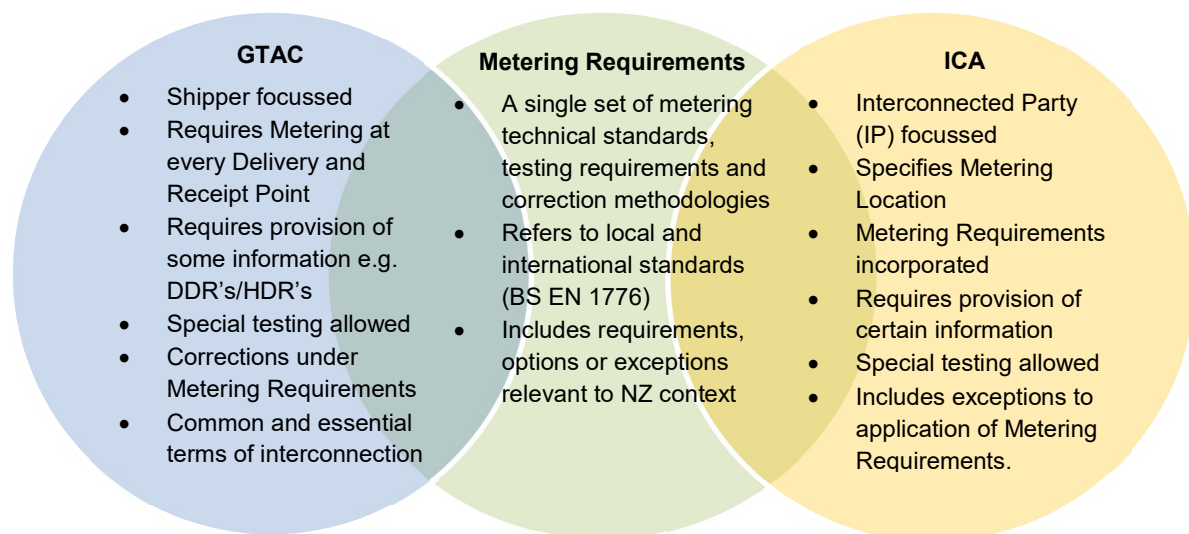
GTAC

- Shipper focussed
- Requires Metering at every Delivery and Receipt Point
- Requires provision of some information e.g. DDR's/HDR's
- Special testing allowed
- Corrections under Metering Requirements
- Common and essential terms of interconnection

Metering Requirements

- A single set of metering technical standards, testing requirements and correction methodologies
- Refers to local and international standards (BS EN 1776)
- Includes requirements, options or exceptions relevant to NZ context

ICA

- Interconnected Party (IP) focussed
- Specifies Metering Location
- Metering Requirements incorporated
- Requires provision of certain information
- Special testing allowed
- Includes exceptions to application of Metering Requirements.